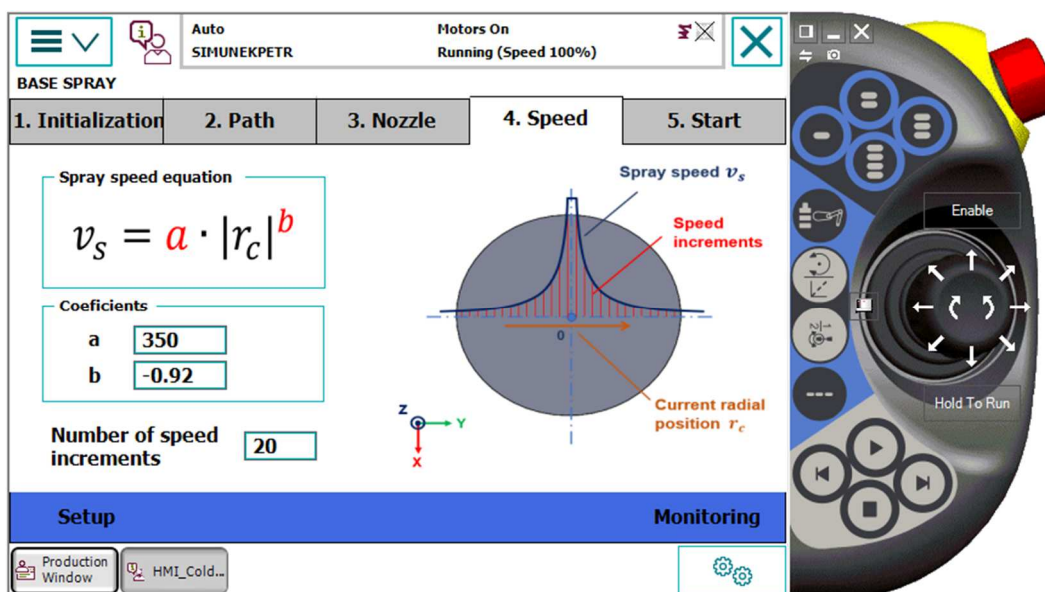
Auto
SIMUNEKPETR

Motors On
Running (Speed 100%)

BASE SPRAY

1. Initialization | 2. Path | 3. Nozzle | 4. Speed | 5. Start

Spray speed equation

$v_s = a \cdot |r_c|^b$

Coeficients

a 350

b -0.92

Number of speed increments 20

Spray speed $v_s$

Speed increments

0

Current radial position $r_c$

Z
Y
X

Setup

Monitoring

Production Window

HMI_Cold...

Enable

Hold To Run